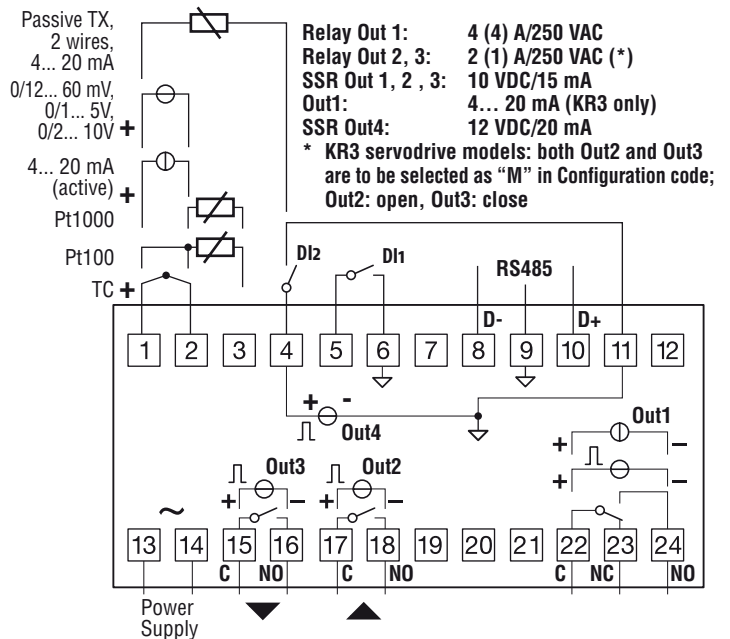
Passive TX, 2 wires, 4... 20 mA

0/12... 60 mV, 0/1... 5V, 0/2... 10V +

4... 20 mA (active) +

Pt1000

Pt100

TC +

Relay Out 1: 4 (4) A/250 VAC
Relay Out 2, 3: 2 (1) A/250 VAC (*)
SSR Out 1, 2 , 3: 10 VDC/15 mA
Out1: 4... 20 mA (KR3 only)
SSR Out4: 12 VDC/20 mA
* KR3 servodrive models: both Out2 and Out3 are to be selected as "M" in Configuration code; Out2: open, Out3: close

DI2

DI1

RS485

D-

D+

| 1 | 2 | 3 | 4 | 5 | 6 | 7 | 8 | 9 | 10 | 11 | 12 |
|---|---|---|---|---|---|---|---|---|---|---|---|

+ -

Out4

Out1

+ –

+ –

Out3

Out2

~

+ –

+ –

| 13 | 14 | 15 | 16 | 17 | 18 | 19 | 20 | 21 | 22 | 23 | 24 |
|---|---|---|---|---|---|---|---|---|---|---|---|

C NO

C NO

C NC NO

Power Supply